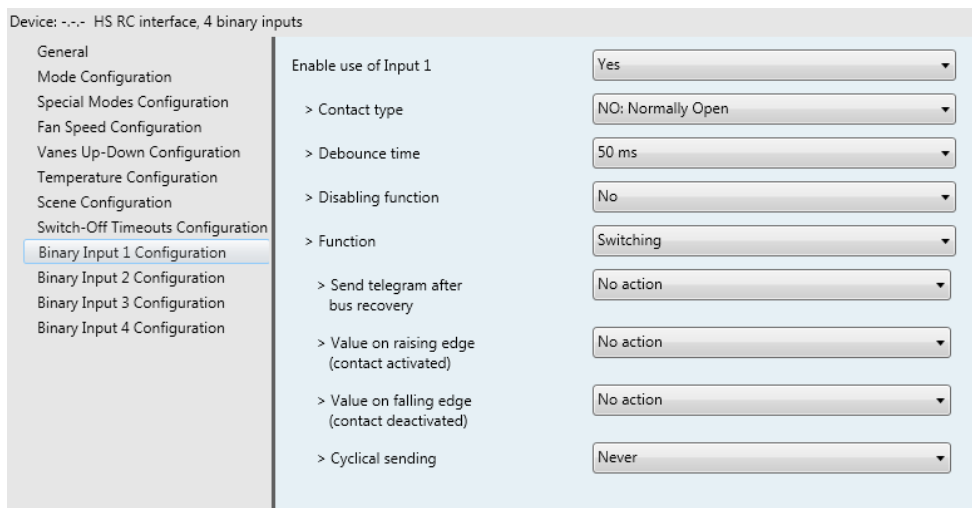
Device: -.-.- HS RC interface, 4 binary inputs

General
Mode Configuration
Special Modes Configuration
Fan Speed Configuration
Vanes Up-Down Configuration
Temperature Configuration
Scene Configuration
Switch-Off Timeouts Configuration
Binary Input 1 Configuration
Binary Input 2 Configuration
Binary Input 3 Configuration
Binary Input 4 Configuration

Enable use of Input 1 | Yes

> Contact type | NO: Normally Open

> Debounce time | 50 ms

> Disabling function | No

> Function | Switching

> Send telegram after bus recovery | No action

> Value on raising edge (contact activated) | No action

> Value on falling edge (contact deactivated) | No action

> Cyclical sending | Never